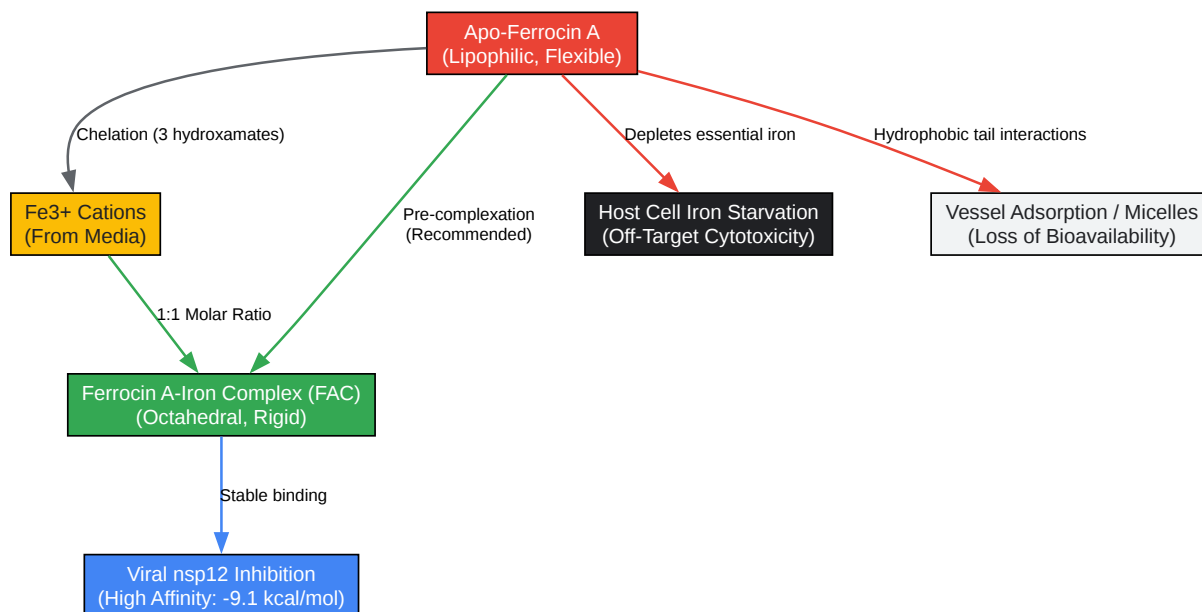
Apo-Ferrocin A
(Lipophilic, Flexible)

Chelation (3 hydroxamates)

Pre-complexation
(Recommended)

Depletes essential iron

Hydrophobic tail interactions

Fe3+ Cations
(From Media)

Host Cell Iron Starvation
(Off-Target Cytotoxicity)

Vessel Adsorption / Micelles
(Loss of Bioavailability)

1:1 Molar Ratio

Ferrocin A-Iron Complex (FAC)
(Octahedral, Rigid)

Stable binding

Viral nsp12 Inhibition
(High Affinity: -9.1 kcal/mol)